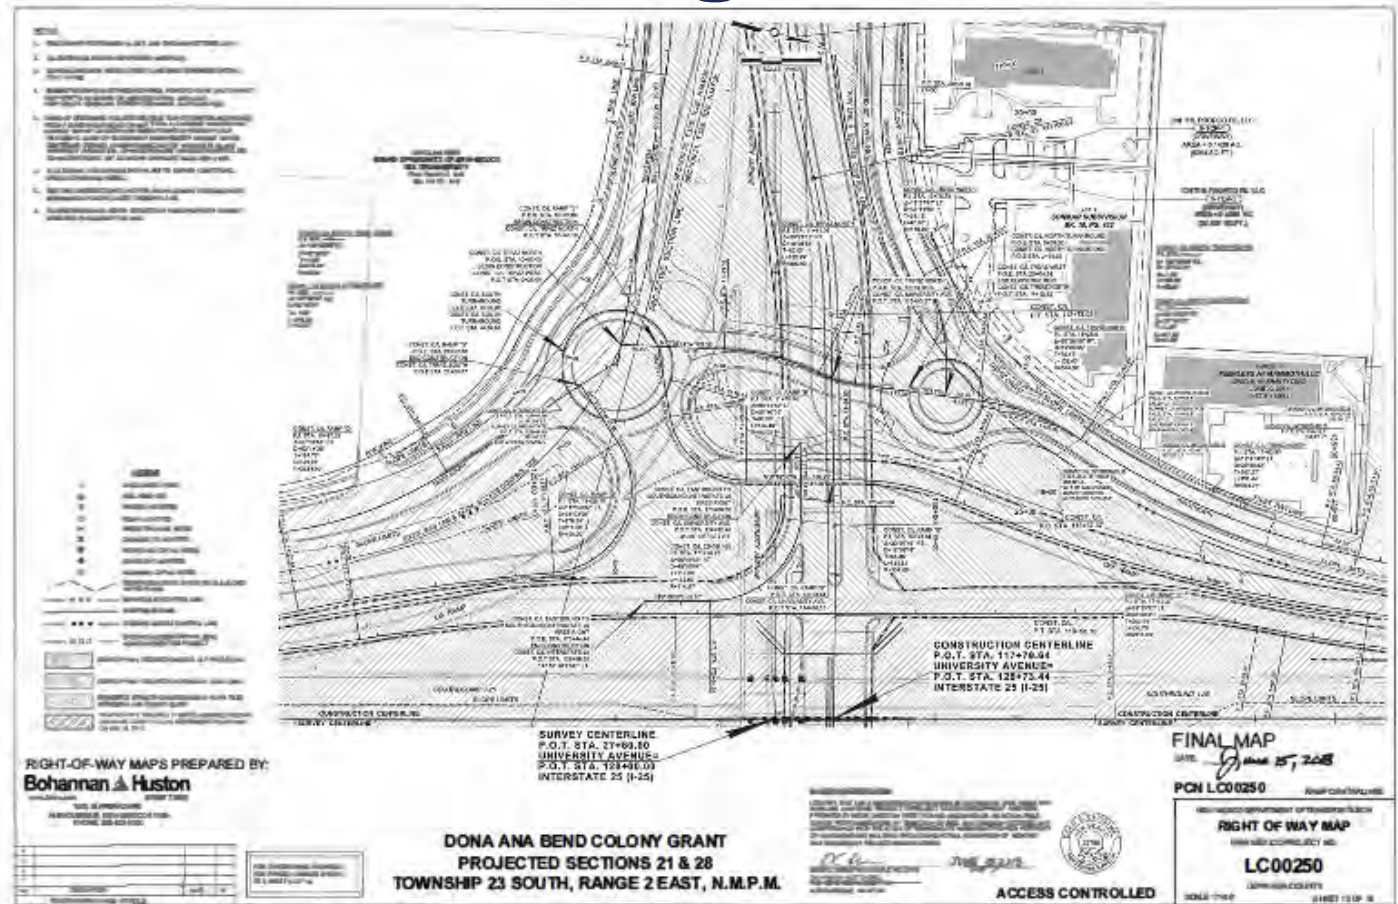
CONSTRUCTION CENTERLINE
P.O.T. STA. 117+70.64
UNIVERSITY AVENUE=
P.O.T. STA. 128+73.44
INTERSTATE 25 (I-25)

SURVEY CENTERLINE
P.O.T. STA. 27+69.80
UNIVERSITY AVENUE=
P.O.T. STA. 128+80.03
INTERSTATE 25 (I-25)

RIGHT-OF-WAY MAPS PREPARED BY:
Bohannan Huston

DONA ANA BEND COLONY GRANT
PROJECTED SECTIONS 21 & 28
TOWNSHIP 23 SOUTH, RANGE 2 EAST, N.M.P.M.

ACCESS CONTROLLED

FINAL MAP
DATE June 15, 2018
PCN LC00250

RIGHT OF WAY MAP
LC00250